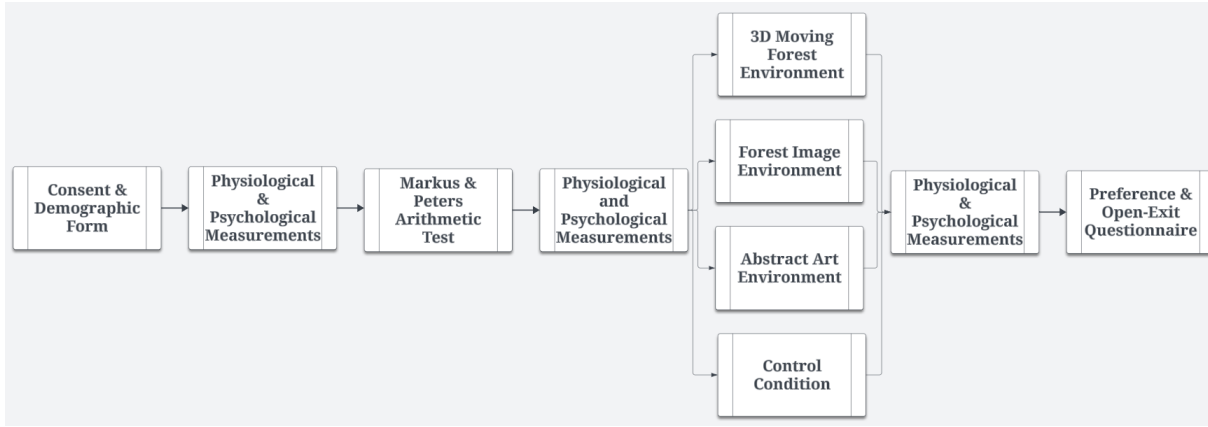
Consent & Demographic Form

Physiological & Psychological Measurements

Markus & Peters Arithmetic Test

Physiological and Psychological Measurements

3D Moving Forest Environment

Forest Image Environment

Abstract Art Environment

Control Condition

Physiological & Psychological Measurements

Preference & Open-Exit Questionnaire